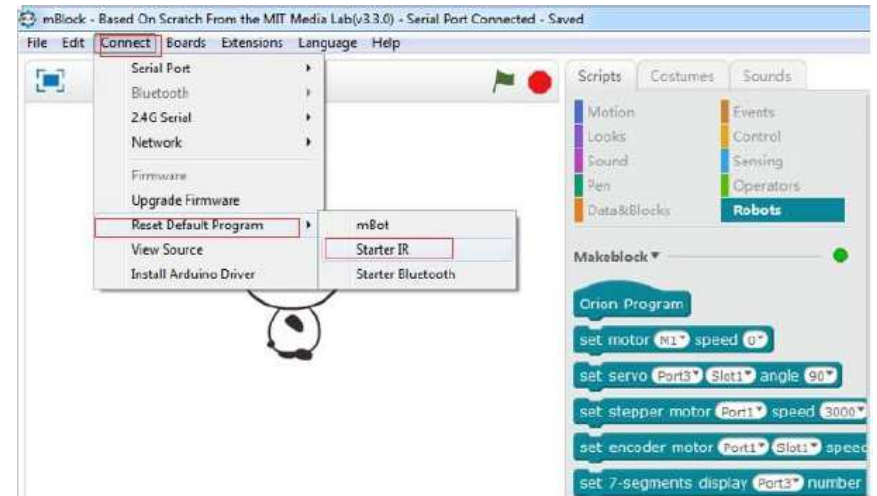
mBlock - Based On Scratch From the MIT Media Lab(v3.3.0) - Serial Port Connected - Saved

File Edit Connect Boards Extensions Language Help

Serial Port
Bluetooth
2.4G Serial
Network
Firmware
Upgrade Firmware
Reset Default Program
View Source
Install Arduino Driver

mBot
Starter IR
Starter Bluetooth

Scripts Costumes Sounds

Motion
Looks
Sound
Pen
Data&Blocks
Events
Control
Sensing
Operators
Robots

Makeblock ▾

Orion Program
set motor M1▾ speed 0▾
set servo Port3▾ Slot1▾ angle 90▾
set stepper motor Port1▾ speed 3000▾
set encoder motor Port1▾ Slot1▾ speed
set 7-segments display Port3▾ number